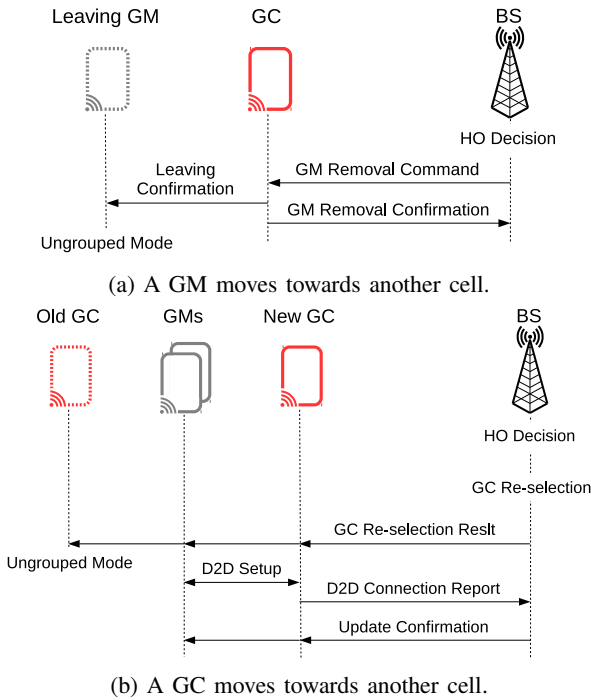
Leaving GM

GC

BS

HO Decision

Leaving Confirmation

GM Removal Command

GM Removal Confirmation

Ungrouped Mode

(a) A GM moves towards another cell.

Old GC

GMs

New GC

BS

HO Decision

GC Re-selection

GC Re-selection Reslt

Ungrouped Mode

D2D Setup

D2D Connection Report

Update Confirmation

(b) A GC moves towards another cell.